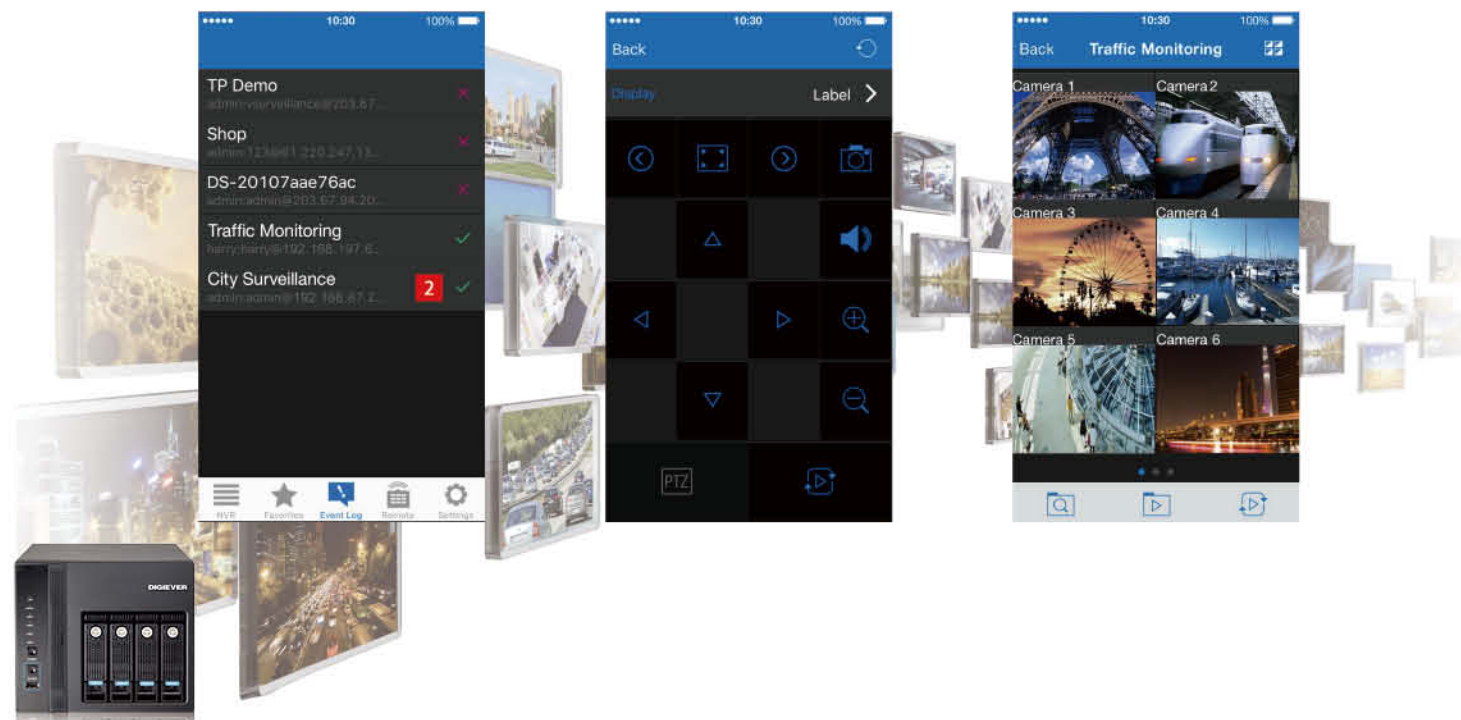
10:30 100%

TP Demo
admin:surveillance@203.67...

Shop
admin:123456@1.220.247.13...

DS-20107aae76ac
admin:admin@203.67.94.20...

Traffic Monitoring
harry:harry@192.168.197.6...

City Surveillance
admin:admin@192.168.67.2...
2

NVR Favorites Event Log Remote Settings

DIGIEVER

10:30 100%
Back
Display Label

PTZ

10:30 100%
Back Traffic Monitoring
Camera 1
Camera 2
Camera 3
Camera 4
Camera 5
Camera 6